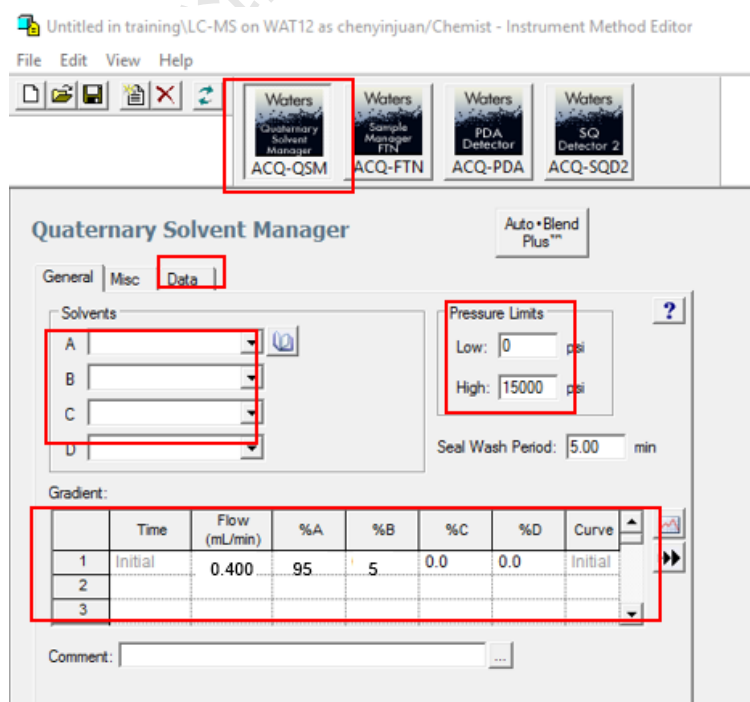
Untitled in training\LC-MS on WAT12 as chenyinjuan/Chemist - Instrument Method Editor

File Edit View Help

Waters Quaternary Solvent Manager ACQ-QSM

Waters Sample Manager FTN ACQ-FTN

Waters PDA Detector ACQ-PDA

Waters SQ Detector 2 ACQ-SQD2

Quaternary Solvent Manager

Auto•Blend Plus™

General Misc Data

Solvents

A

B

C

D

Pressure Limits

Low: 0 psi

High: 15000 psi

?

Seal Wash Period: 5.00 min

Gradient:

| | Time | Flow (mL/min) | %A | %B | %C | %D | Curve |
|---|---|---|---|---|---|---|---|
| 1 | Initial | 0.400 | 95 | 5 | 0.0 | 0.0 | Initial |
| 2 | | | | | | | |
| 3 | | | | | | | |

Comment: ...